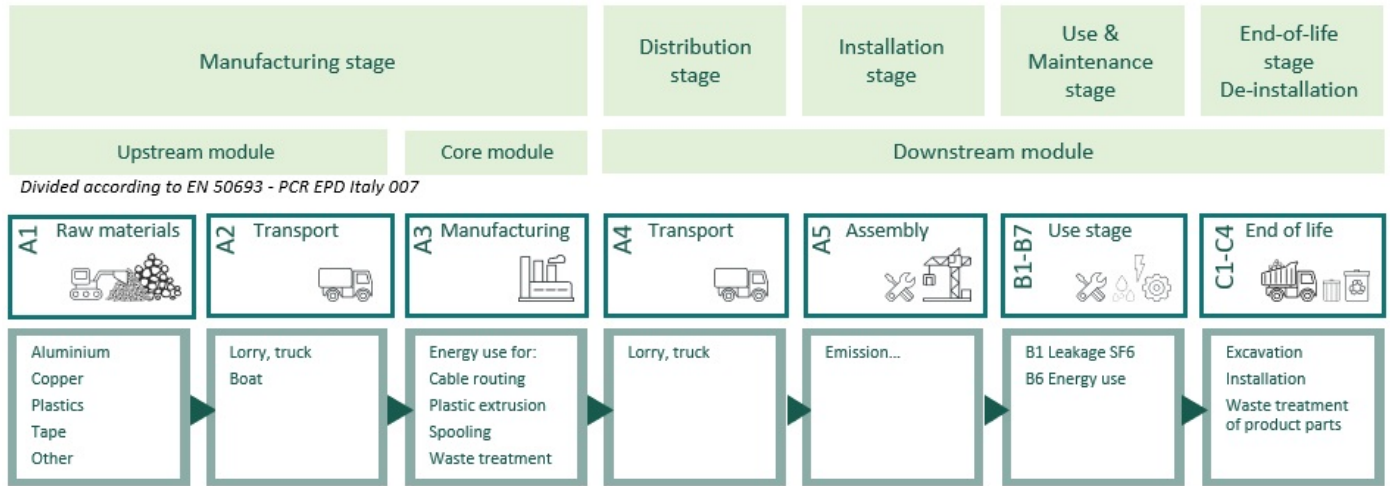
Manufacturing stage

Distribution stage

Installation stage

Use & Maintenance stage

End-of-life stage De-installation

Upstream module

Core module

Downstream module

Divided according to EN 50693 - PCR EPD Italy 007

A1 Raw materials

A2 Transport

A3 Manufacturing

A4 Transport

A5 Assembly

B1-B7 Use stage

C1-C4 End of life

Aluminium
Copper
Plastics
Tape
Other

Lorry, truck
Boat

Energy use for:
Cable routing
Plastic extrusion
Spooling
Waste treatment

Lorry, truck

Emission...

B1 Leakage SF6
B6 Energy use

Excavation
Installation
Waste treatment of product parts